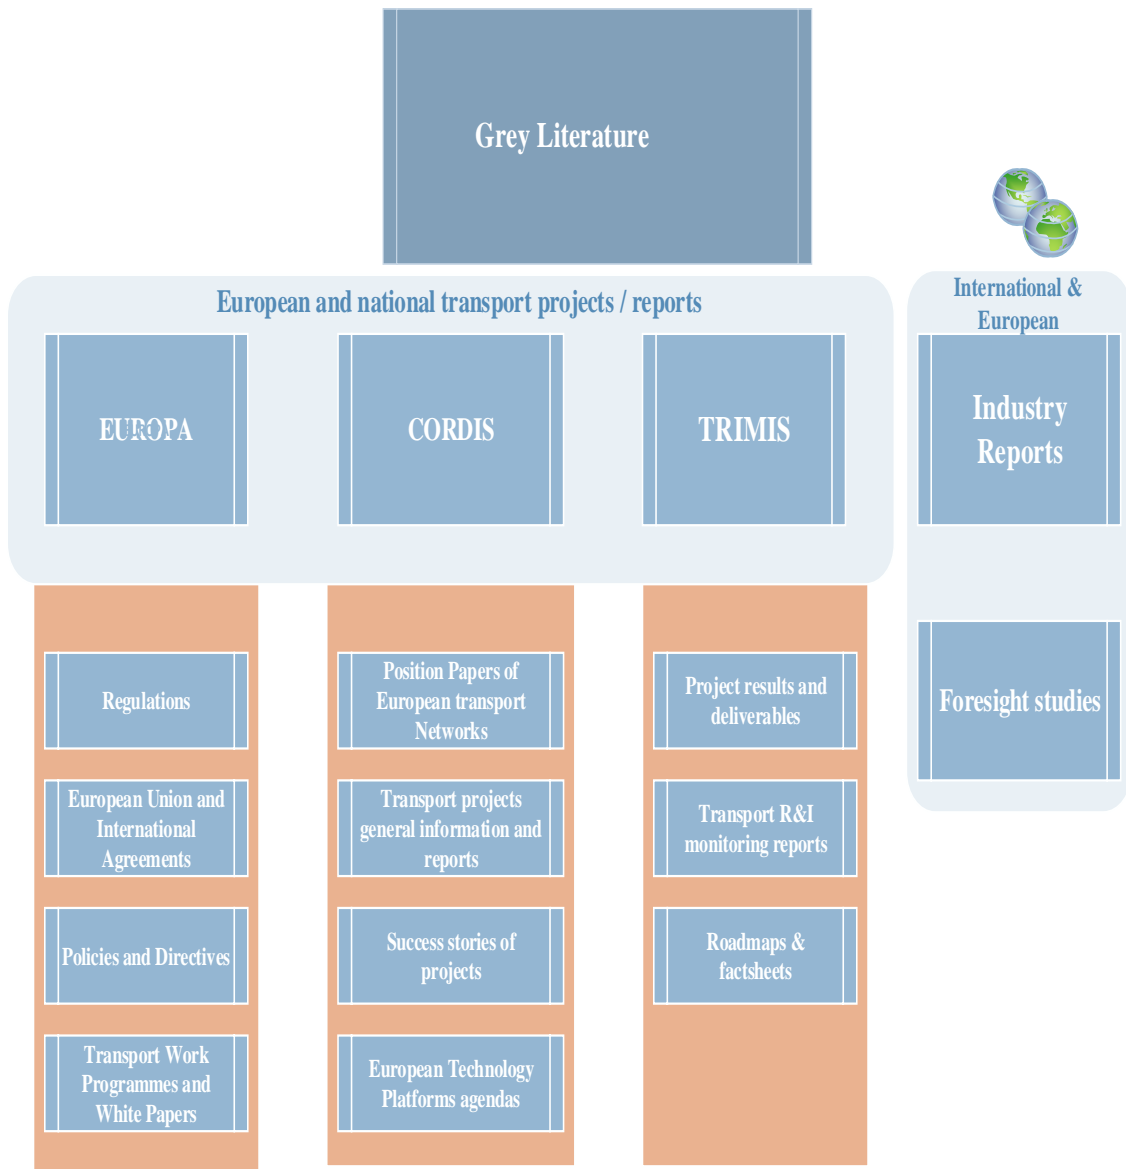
Grey Literature

European and national transport projects / reports

EUROPA

CORDIS

TRIMIS

International & European

Industry Reports

Regulations

European Union and International Agreements

Policies and Directives

Transport Work Programmes and White Papers

Position Papers of European transport Networks

Transport projects general information and reports

Success stories of projects

European Technology Platforms agendas

Project results and deliverables

Transport R&I monitoring reports

Roadmaps & factsheets

Foresight studies